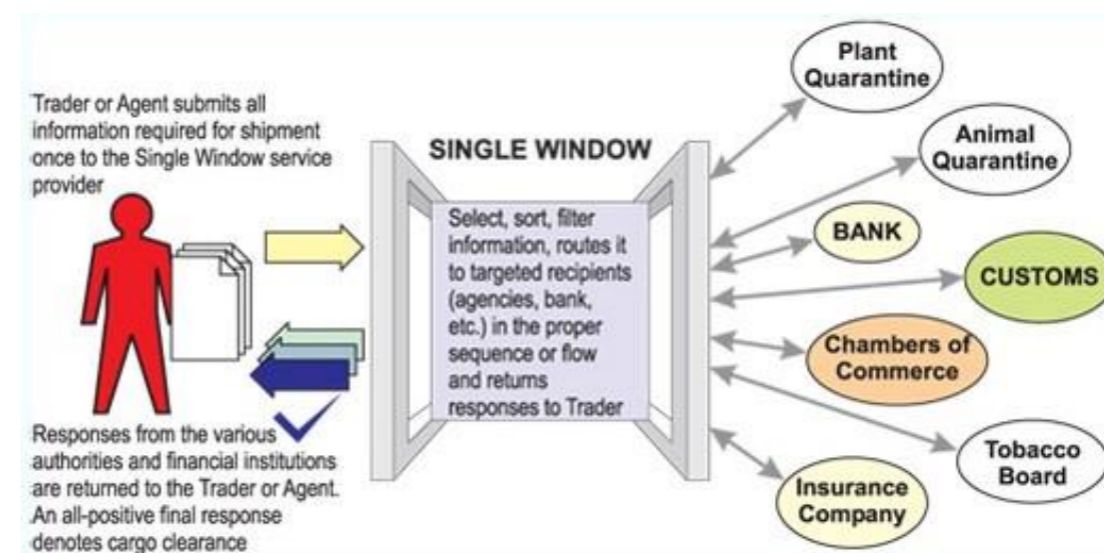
Trader or Agent submits all information required for shipment once to the Single Window service provider

SINGLE WINDOW

Select, sort, filter information, routes it to targeted recipients (agencies, bank, etc.) in the proper sequence or flow and returns responses to Trader

Responses from the various authorities and financial institutions are returned to the Trader or Agent. An all-positive final response denotes cargo clearance

Plant Quarantine

Animal Quarantine

BANK

CUSTOMS

Chambers of Commerce

Tobacco Board

Insurance Company